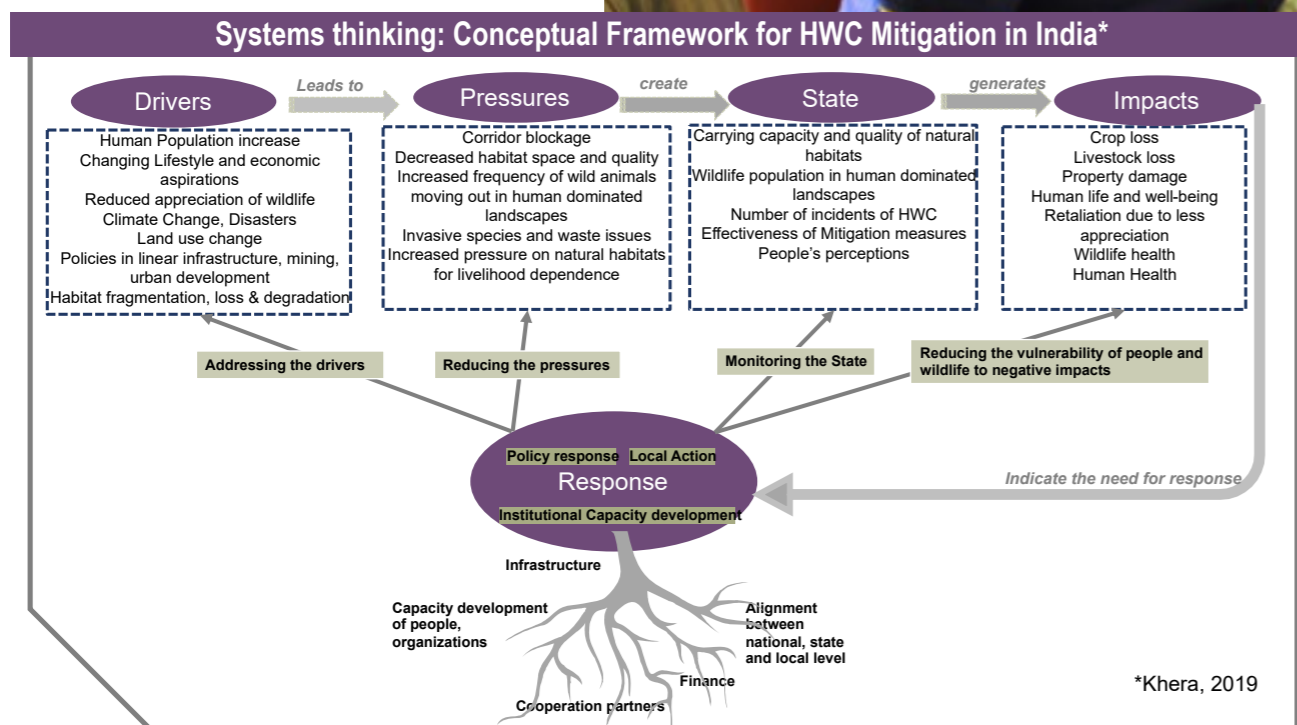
Systems thinking: Conceptual Framework for HWC Mitigation in India*

Drivers

Leads to

Pressures

create

State

generates

Impacts

Human Population increase
Changing Lifestyle and economic aspirations
Reduced appreciation of wildlife
Climate Change, Disasters
Land use change
Policies in linear infrastructure, mining, urban development
Habitat fragmentation, loss & degradation

Corridor blockage
Decreased habitat space and quality
Increased frequency of wild animals moving out in human dominated landscapes
Invasive species and waste issues
Increased pressure on natural habitats for livelihood dependence

Carrying capacity and quality of natural habitats
Wildlife population in human dominated landscapes
Number of incidents of HWC
Effectiveness of Mitigation measures
People's perceptions

Crop loss
Livestock loss
Property damage
Human life and well-being
Retaliation due to less appreciation
Wildlife health
Human Health

Addressing the drivers

Reducing the pressures

Monitoring the State

Reducing the vulnerability of people and wildlife to negative impacts

Policy response

Local Action

Response

Institutional Capacity development

Indicate the need for response

Infrastructure

Capacity development of people, organizations

Alignment between national, state and local level

Finance

Cooperation partners

*Khera, 2019